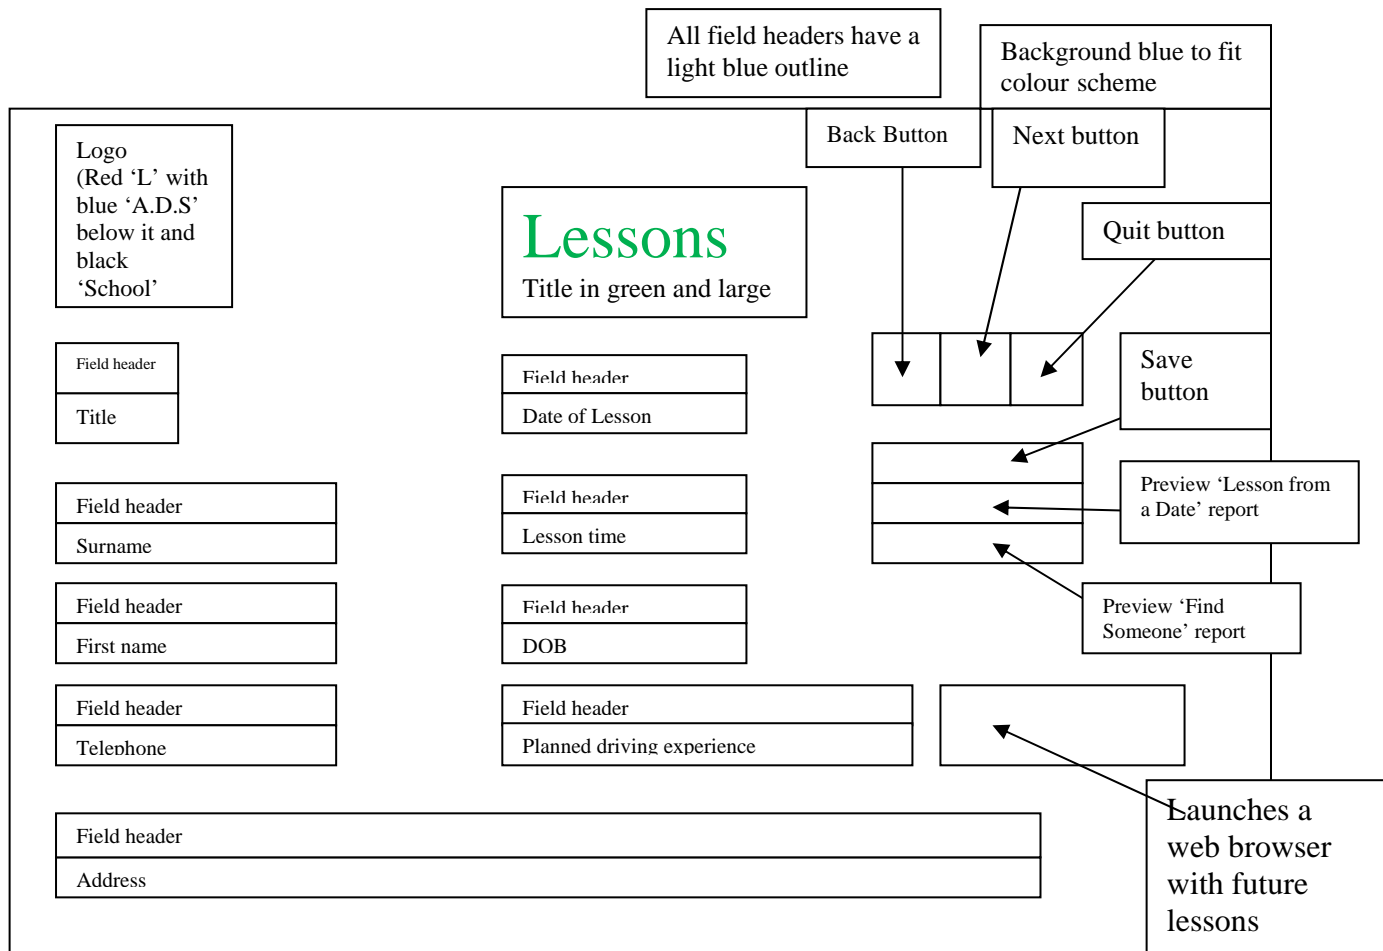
All field headers have a light blue outline

Background blue to fit colour scheme

Back Button

Next button

Quit button

Logo (Red ‘L’ with blue ‘A.D.S’ below it and black ‘School’

Lessons
Title in green and large

Field header
Title

Field header
Date of Lesson

Save button

Preview ‘Lesson from a Date’ report

Field header
Surname

Field header
Lesson time

Field header
First name

Field header
DOB

Preview ‘Find Someone’ report

Field header
Telephone

Field header
Planned driving experience

Field header
Address

Launches a web browser with future lessons